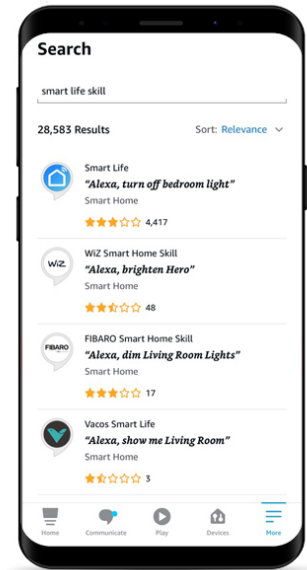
Search

smart life skill

28,583 Results

Sort: Relevance

Smart Life
"Alexa, turn off bedroom light"
Smart Home
4,417

WiZ

WiZ Smart Home Skill
"Alexa, brighten Hero"
Smart Home
48

FIBARO

FIBARO Smart Home Skill
"Alexa, dim Living Room Lights"
Smart Home
17

Vacos Smart Life
"Alexa, show me Living Room"
Smart Home
3

Home
Communicate
Play
Devices
More